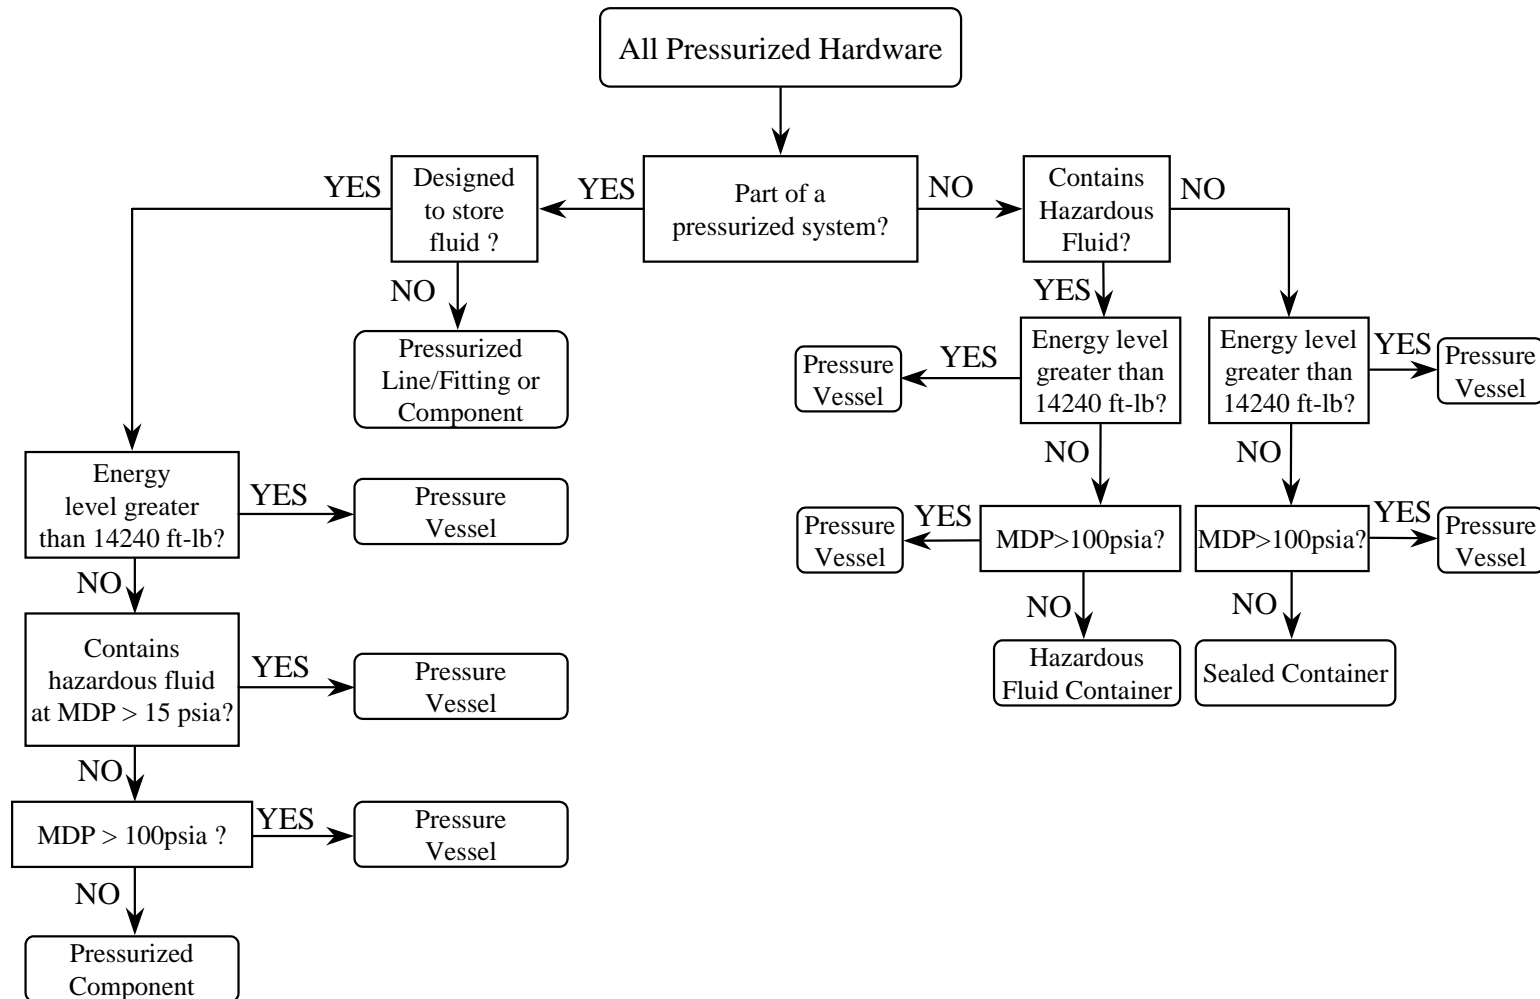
All Pressurized Hardware

Part of a pressurized system?

YES

Designed to store fluid ?

NO

Pressurized Line/Fitting or Component

YES

Energy level greater than 14240 ft-lb?

YES

Pressure Vessel

NO

Contains hazardous fluid at MDP > 15 psia?

YES

Pressure Vessel

NO

MDP > 100psia ?

YES

Pressure Vessel

NO

Pressurized Component

NO

Contains Hazardous Fluid?

YES

Energy level greater than 14240 ft-lb?

YES

Pressure Vessel

NO

MDP>100psia?

YES

Pressure Vessel

NO

Hazardous Fluid Container

NO

Energy level greater than 14240 ft-lb?

YES

Pressure Vessel

NO

MDP>100psia?

YES

Pressure Vessel

NO

Sealed Container